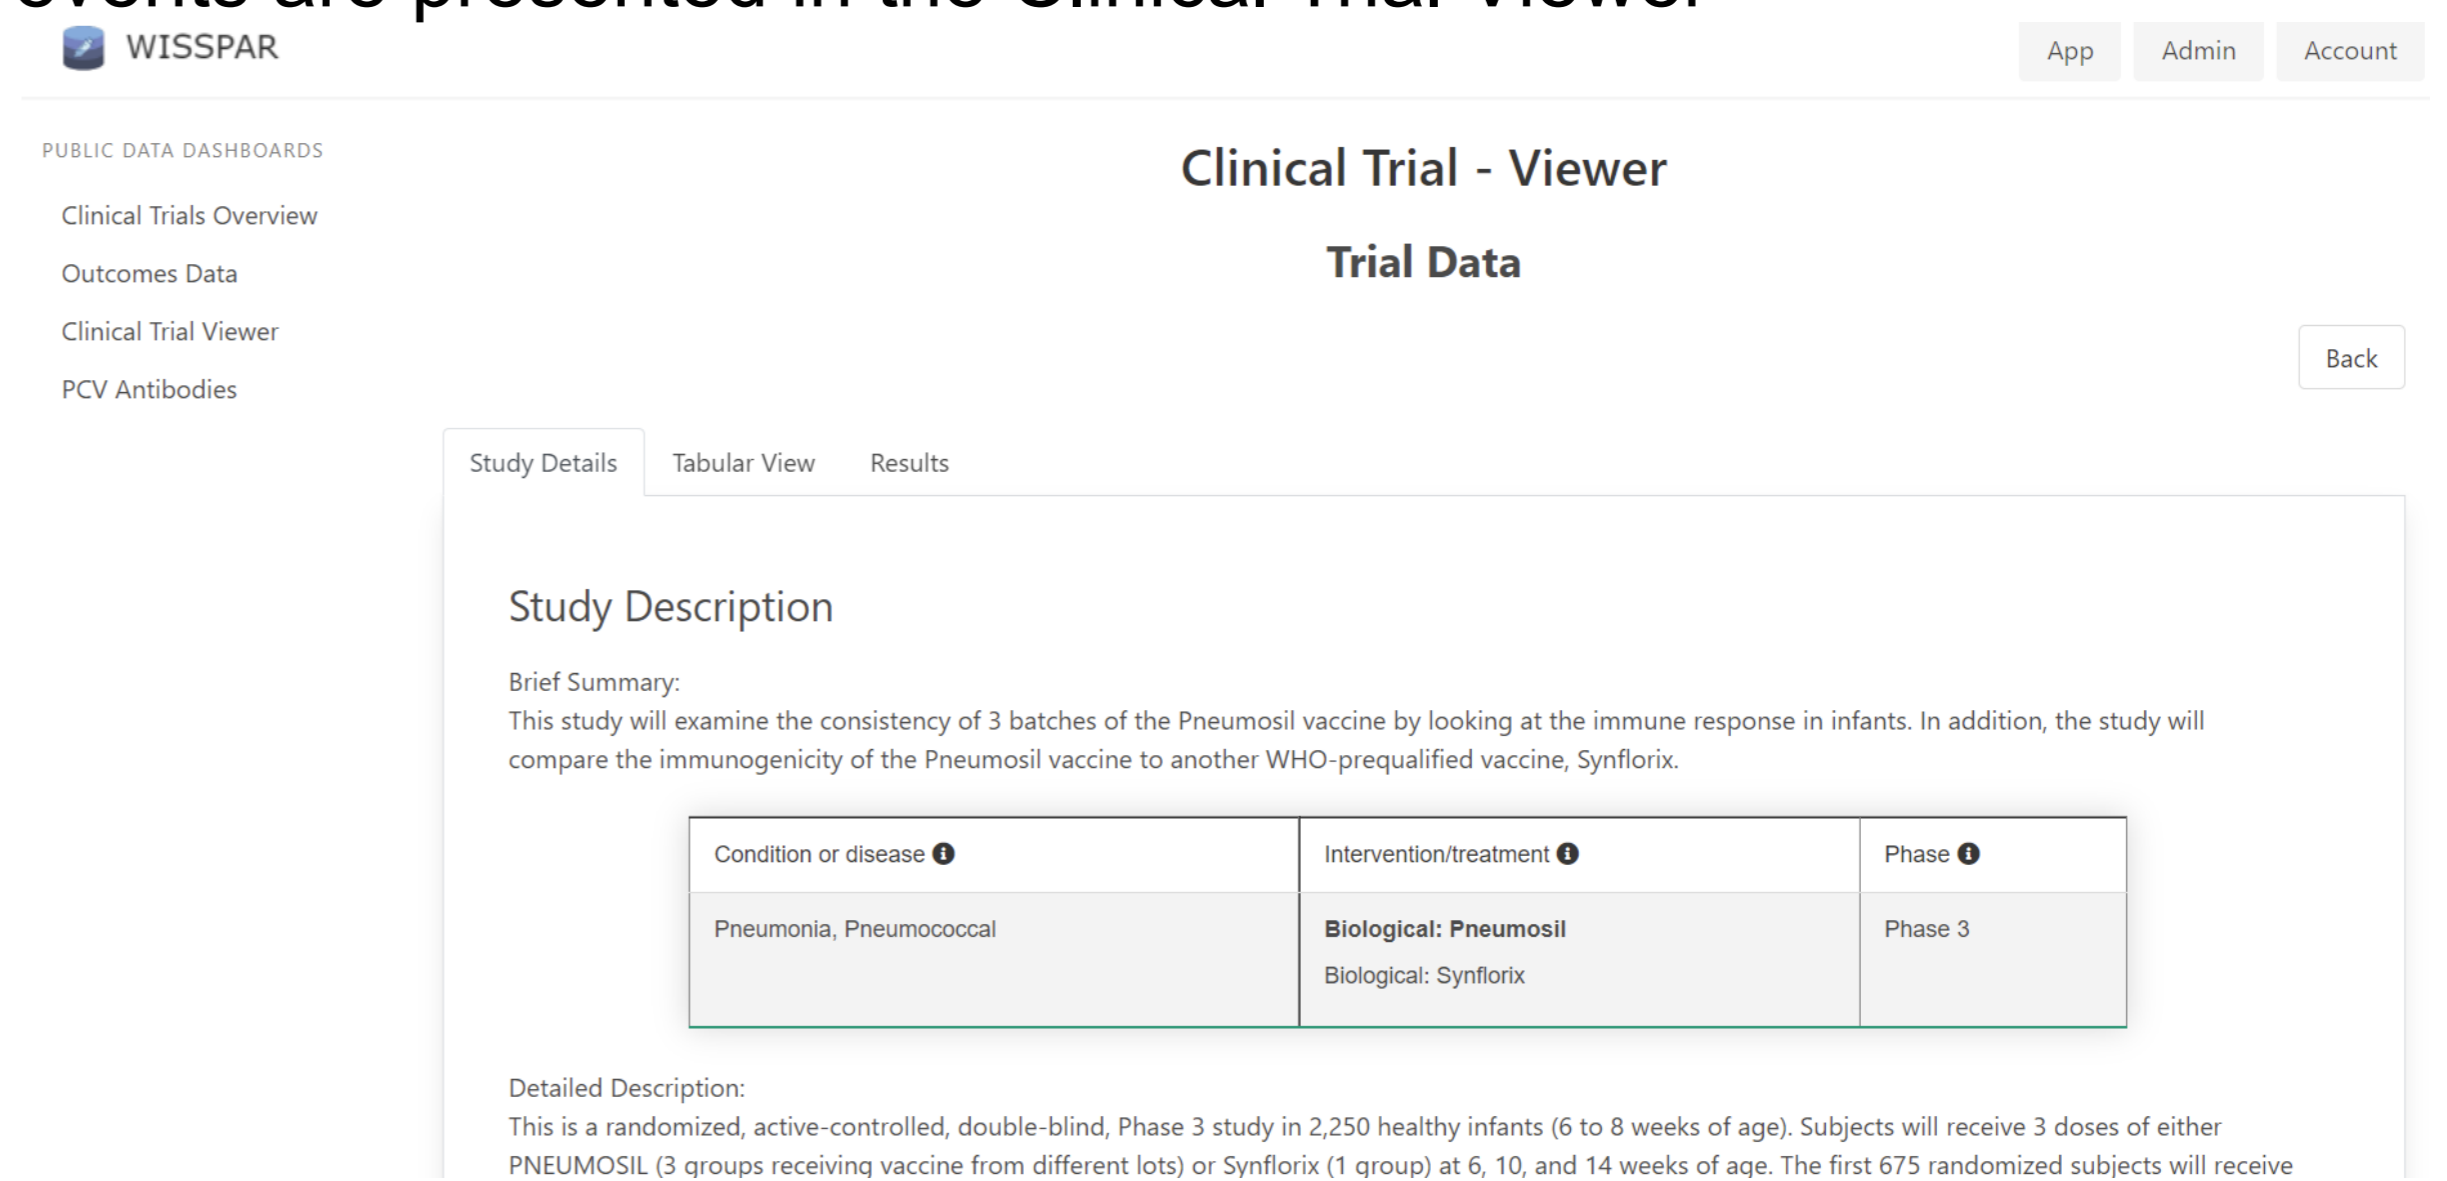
events are presented in the Clinical Trial Viewer

WISSPAR

App Admin Account

PUBLIC DATA DASHBOARDS

Clinical Trials Overview

Outcomes Data

Clinical Trial Viewer

PCV Antibodies

Clinical Trial - Viewer

Trial Data

Back

Study Details Tabular View Results

Study Description

Brief Summary:
This study will examine the consistency of 3 batches of the Pneumosil vaccine by looking at the immune response in infants. In addition, the study will compare the immunogenicity of the Pneumosil vaccine to another WHO-prequalified vaccine, Synflorix.

| Condition or disease | Intervention/treatment | Phase |
|---|---|---|
| Pneumonia, Pneumococcal | **Biological: Pneumosil** Biological: Synflorix | Phase 3 |

Detailed Description:
This is a randomized, active-controlled, double-blind, Phase 3 study in 2,250 healthy infants (6 to 8 weeks of age). Subjects will receive 3 doses of either PNEUMOSIL (3 groups receiving vaccine from different lots) or Synflorix (1 group) at 6, 10, and 14 weeks of age. The first 675 randomized subjects will receive